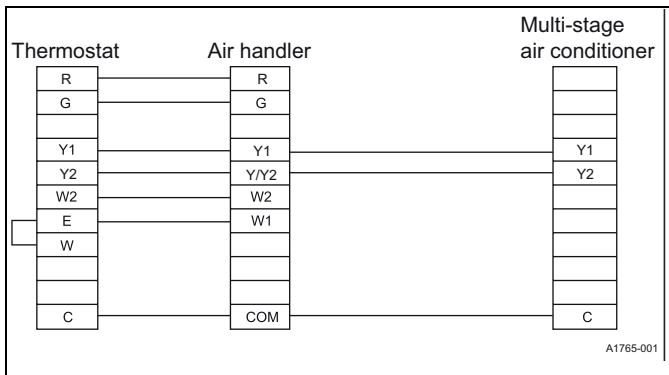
Thermostat

Air handler

Multi-stage air conditioner

| Thermostat | Air handler | Multi-stage air conditioner |
|---|---|---|
| R | R | |
| G | G | |
| | | |
| Y1 | Y1 | Y1 |
| Y2 | Y/Y2 | Y2 |
| W2 | W2 | |
| E | W1 | |
| W | | |
| | | |
| | | |
| C | COM | C |

A1765-001